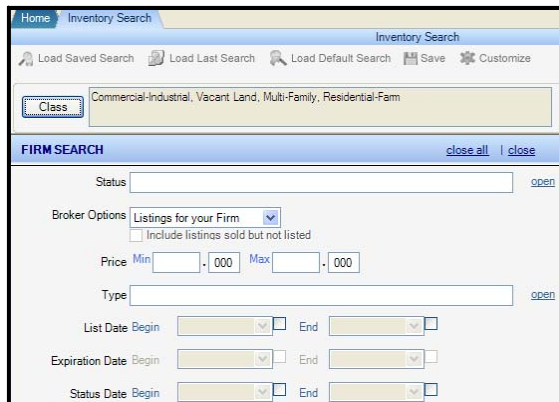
Home Inventory Search

Inventory Search

Load Saved Search Load Last Search Load Default Search Save Customize

Class Commercial-Industrial, Vacant Land, Multi-Family, Residential-Farm

FIRM SEARCH close all | close

Status open

Broker Options Listings for your Firm

Include listings sold but not listed

Price Min . 000 Max . 000

Type open

List Date Begin End

Expiration Date Begin End

Status Date Begin End